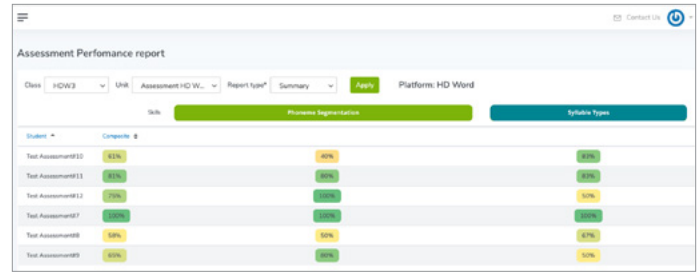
Contact Us

Assessment Perfomance report

Class HDW3 Unit Assessment HD W... Report type* Summary Apply Platform: HD Word

Skills Phoneme Segmentation Syllable Types

| Student | Composite | Phoneme Segmentation | Syllable Types |
|---|---|---|---|
| Test Assessment#10 | 61% | 40% | 83% |
| Test Assessment#11 | 81% | 80% | 83% |
| Test Assessment#12 | 75% | 100% | 50% |
| Test Assessment#7 | 100% | 100% | 100% |
| Test Assessment#8 | 58% | 50% | 67% |
| Test Assessment#9 | 65% | 80% | 50% |